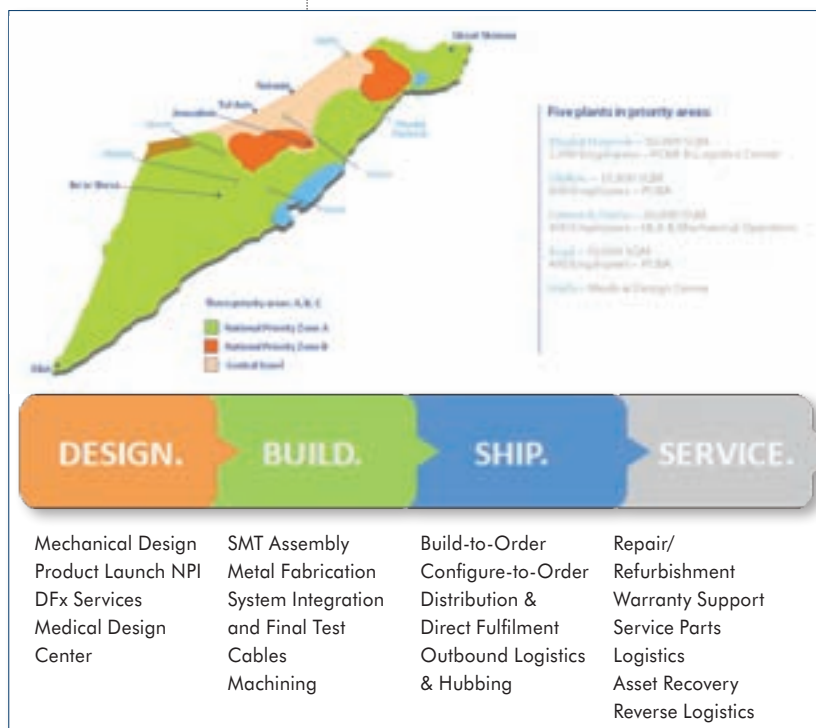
Upper Galilee

Haifa

Netanya

Tel Aviv

Jerusalem

Ashdod

Beer Sheva

Eilat

Five plants in priority areas:

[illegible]

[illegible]

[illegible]

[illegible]

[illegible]

Three priority areas: A, B, C

National Priority Zone A

National Priority Zone B

Central Israel

DESIGN.

BUILD.

SHIP.

SERVICE.

Mechanical Design
Product Launch NPI
DFx Services
Medical Design Center

SMT Assembly
Metal Fabrication
System Integration and Final Test
Cables
Machining

Build-to-Order
Configure-to-Order
Distribution & Direct Fulfilment
Outbound Logistics & Hubbing

Repair/ Refurbishment
Warranty Support
Service Parts Logistics
Asset Recovery
Reverse Logistics